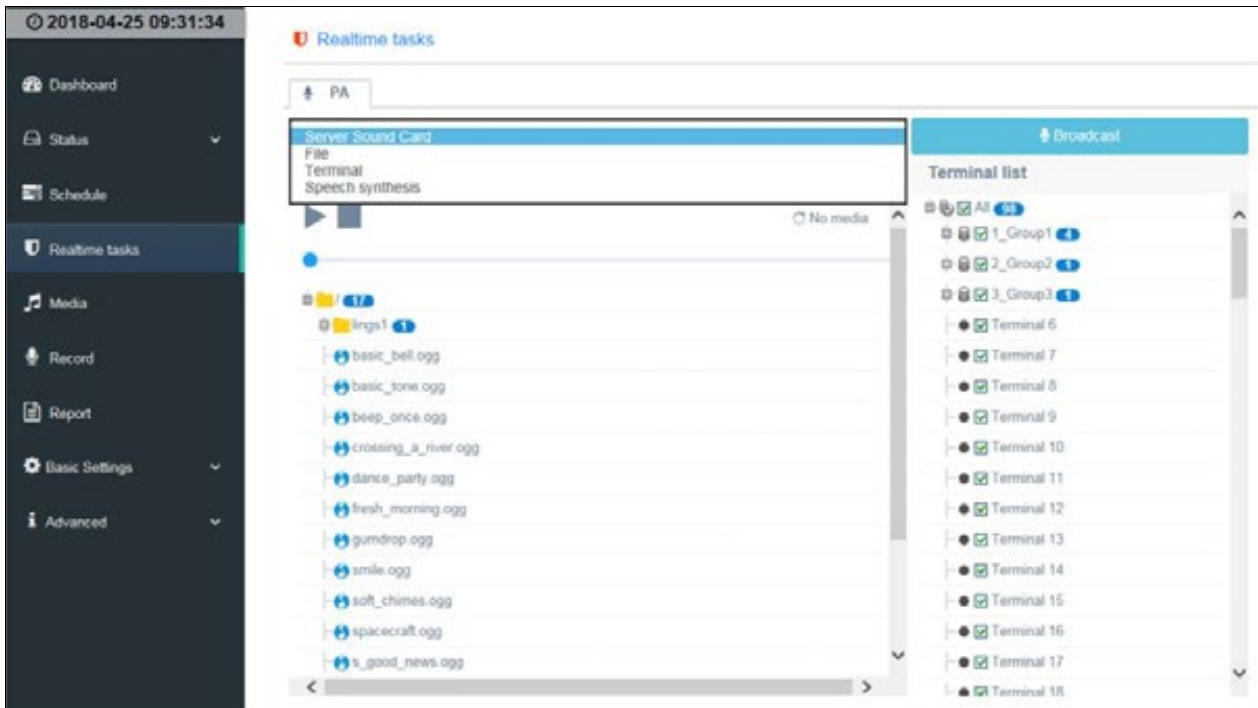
2018-04-25 09:31:34

Dashboard
Status
Schedule
Realtime tasks
Media
Record
Report
Basic Settings
Advanced

Realtime tasks

PA

Server Sound Card
File
Terminal
Speech synthesis

No media

/ 17
lings1 1
basic_bell.ogg
basic_tone.ogg
beep_once.ogg
crossing_a_river.ogg
dance_party.ogg
fresh_morning.ogg
gumdrop.ogg
smile.ogg
soft_chimes.ogg
spacecraft.ogg
s_good_news.ogg

Broadcast

Terminal list

All 98
1_Group1 4
2_Group2 1
3_Group3 1
Terminal 6
Terminal 7
Terminal 8
Terminal 9
Terminal 10
Terminal 11
Terminal 12
Terminal 13
Terminal 14
Terminal 15
Terminal 16
Terminal 17
Terminal 18